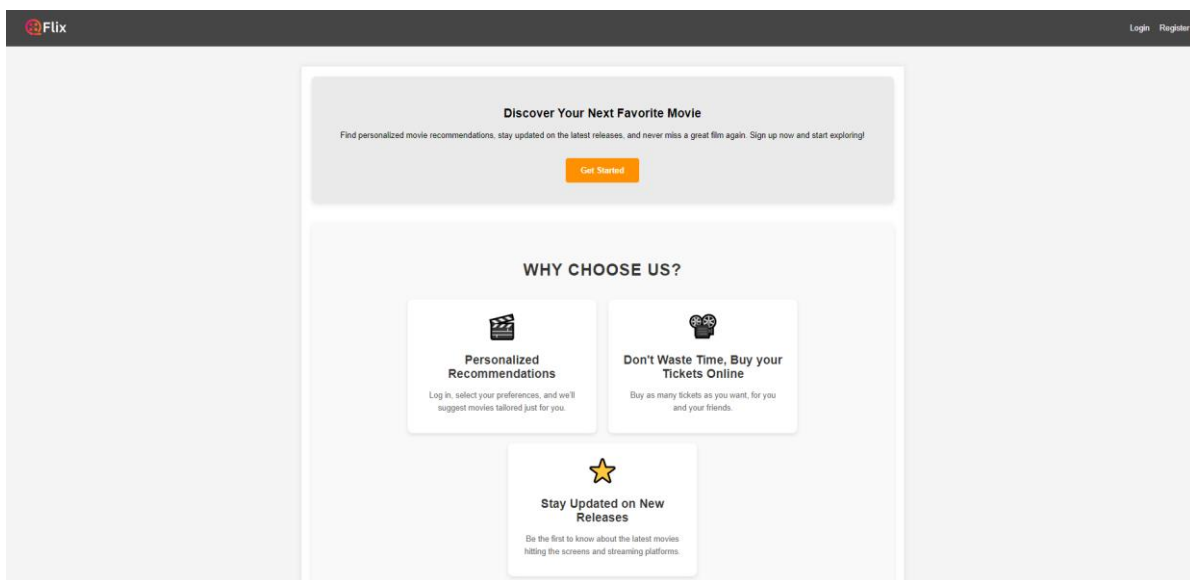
Flix

Login Register

Discover Your Next Favorite Movie

Find personalized movie recommendations, stay updated on the latest releases, and never miss a great film again. Sign up now and start exploring!

Get Started

WHY CHOOSE US?

Personalized Recommendations

Log in, select your preferences, and we'll suggest movies tailored just for you.

Don't Waste Time, Buy your Tickets Online

Buy as many tickets as you want, for you and your friends.

Stay Updated on New Releases

Be the first to know about the latest movies hitting the screens and streaming platforms.